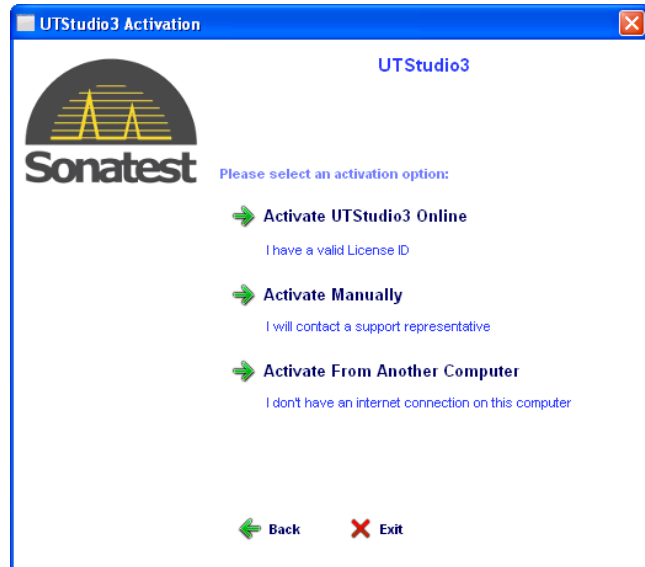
UTStudio3 Activation

UTStudio3

Sonatest

Please select an activation option:

Activate UTStudio3 Online

I have a valid License ID

Activate Manually

I will contact a support representative

Activate From Another Computer

I don't have an internet connection on this computer

Back

Exit